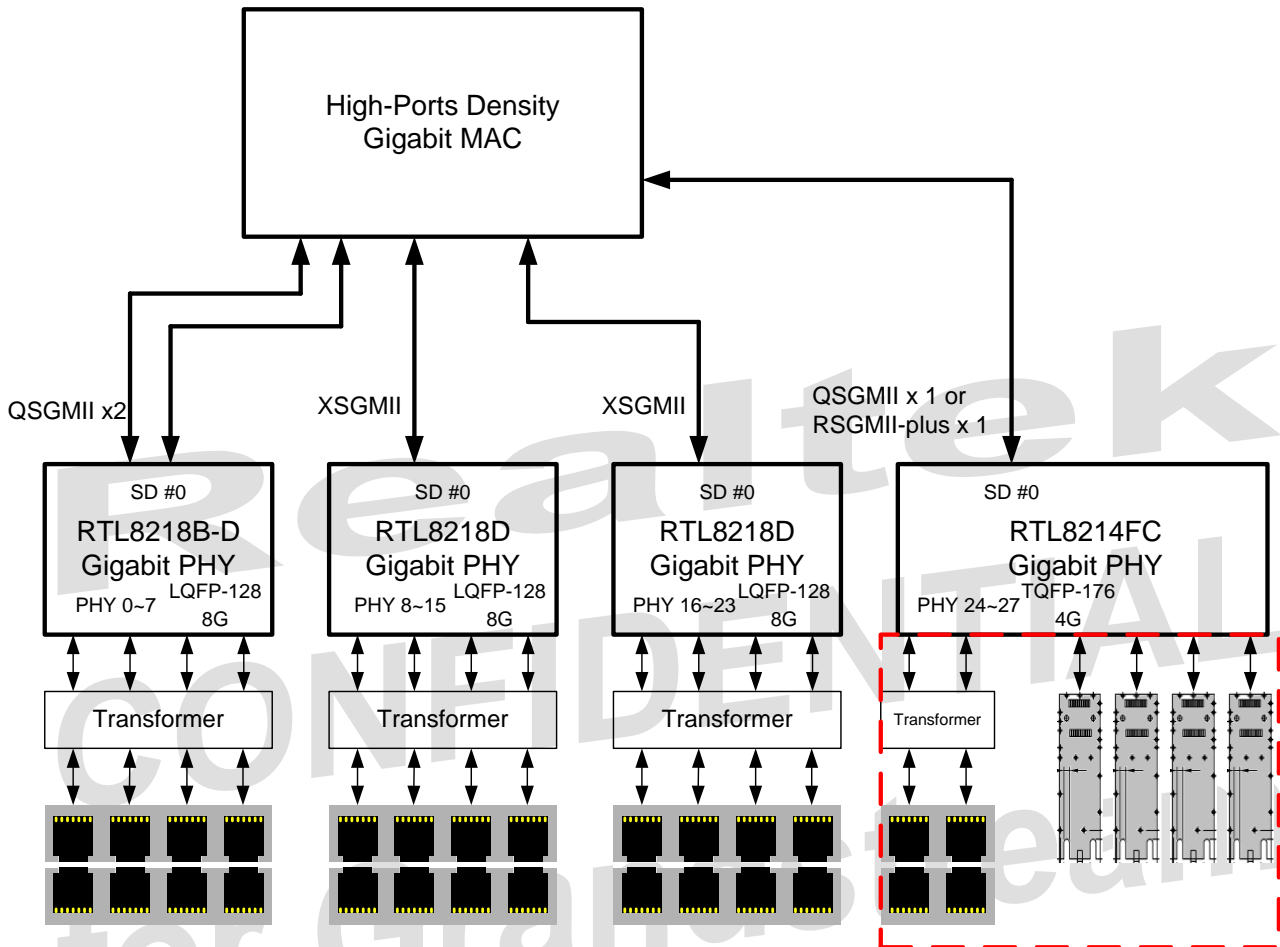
High-Ports Density
Gigabit MAC

QSGMII x2

XSGMII

XSGMII

QSGMII x 1 or
RSGMII-plus x 1

SD #0
RTL8218B-D
Gigabit PHY
LQFP-128
PHY 0~7
8G

SD #0
RTL8218D
Gigabit PHY
LQFP-128
PHY 8~15
8G

SD #0
RTL8218D
Gigabit PHY
LQFP-128
PHY 16~23
8G

SD #0
RTL8214FC
Gigabit PHY
TQFP-176
PHY 24~27
4G

Transformer

Transformer

Transformer

Transformer

Realtek
CONFIDENTIAL
for Grandstream